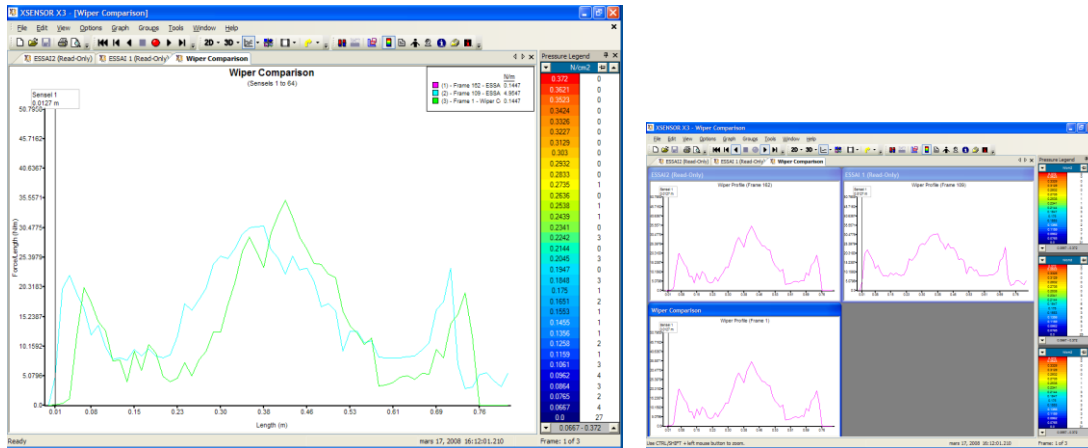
XSENSOR X3 - [Wiper Comparison]

File Edit View Options Graph Groups Tools Window Help

2D 3D

ESSAI2 (Read-Only) ESSAI 1 (Read-Only) Wiper Comparison

Wiper Comparison
(Sensels 1 to 64)

Sensel 1
0.0127 m

N/m
(1) - Frame 152 - ESSA 0.1447
(2) - Frame 109 - ESSA 4.9547
(3) - Frame 1 - Wiper C 0.1447

50.7900
45.7162
40.6367
35.5571
30.4775
25.3979
20.3183
15.2387
10.1592
5.0796
0.0

Force/Length (N/m)

0.01 0.08 0.15 0.23 0.30 0.38 0.46 0.53 0.61 0.69 0.76

Length (m)

Pressure Legend
N/cm2

| | |
|---|---|
| 0.372 | 0 |
| 0.3621 | 0 |
| 0.3523 | 0 |
| 0.3424 | 0 |
| 0.3326 | 0 |
| 0.3227 | 0 |
| 0.3129 | 0 |
| 0.303 | 0 |
| 0.2932 | 0 |
| 0.2833 | 0 |
| 0.2735 | 1 |
| 0.2636 | 0 |
| 0.2538 | 1 |
| 0.2439 | 1 |
| 0.2341 | 0 |
| 0.2242 | 3 |
| 0.2144 | 0 |
| 0.2045 | 3 |
| 0.1947 | 0 |
| 0.1848 | 3 |
| 0.175 | 1 |
| 0.1651 | 2 |
| 0.1553 | 1 |
| 0.1455 | 1 |
| 0.1356 | 1 |
| 0.1258 | 2 |
| 0.1159 | 1 |
| 0.1061 | 3 |
| 0.0962 | 4 |
| 0.0864 | 3 |
| 0.0765 | 2 |
| 0.0667 | 4 |
| 0.0 | 27 |

0.0667 - 0.372

Ready mars 17, 2008 16:12:01.210 Frame: 1 of 3

XSENSOR X3 - Wiper Comparison

File Edit View Options Graph Groups Tools Window Help

ESSAI2 (Read-Only) ESSAI 1 (Read-Only) Wiper Comparison

ESSAI2 (Read-Only)
Wiper Profile (Frame 152)

ESSAI 1 (Read-Only)
Wiper Profile (Frame 109)

Wiper Comparison
Wiper Profile (Frame 1)

Pressure Legend

Use CTRL/SHIFT + left mouse button to zoom. mars 17, 2008 16:12:01.210 Frame: 1 of 3